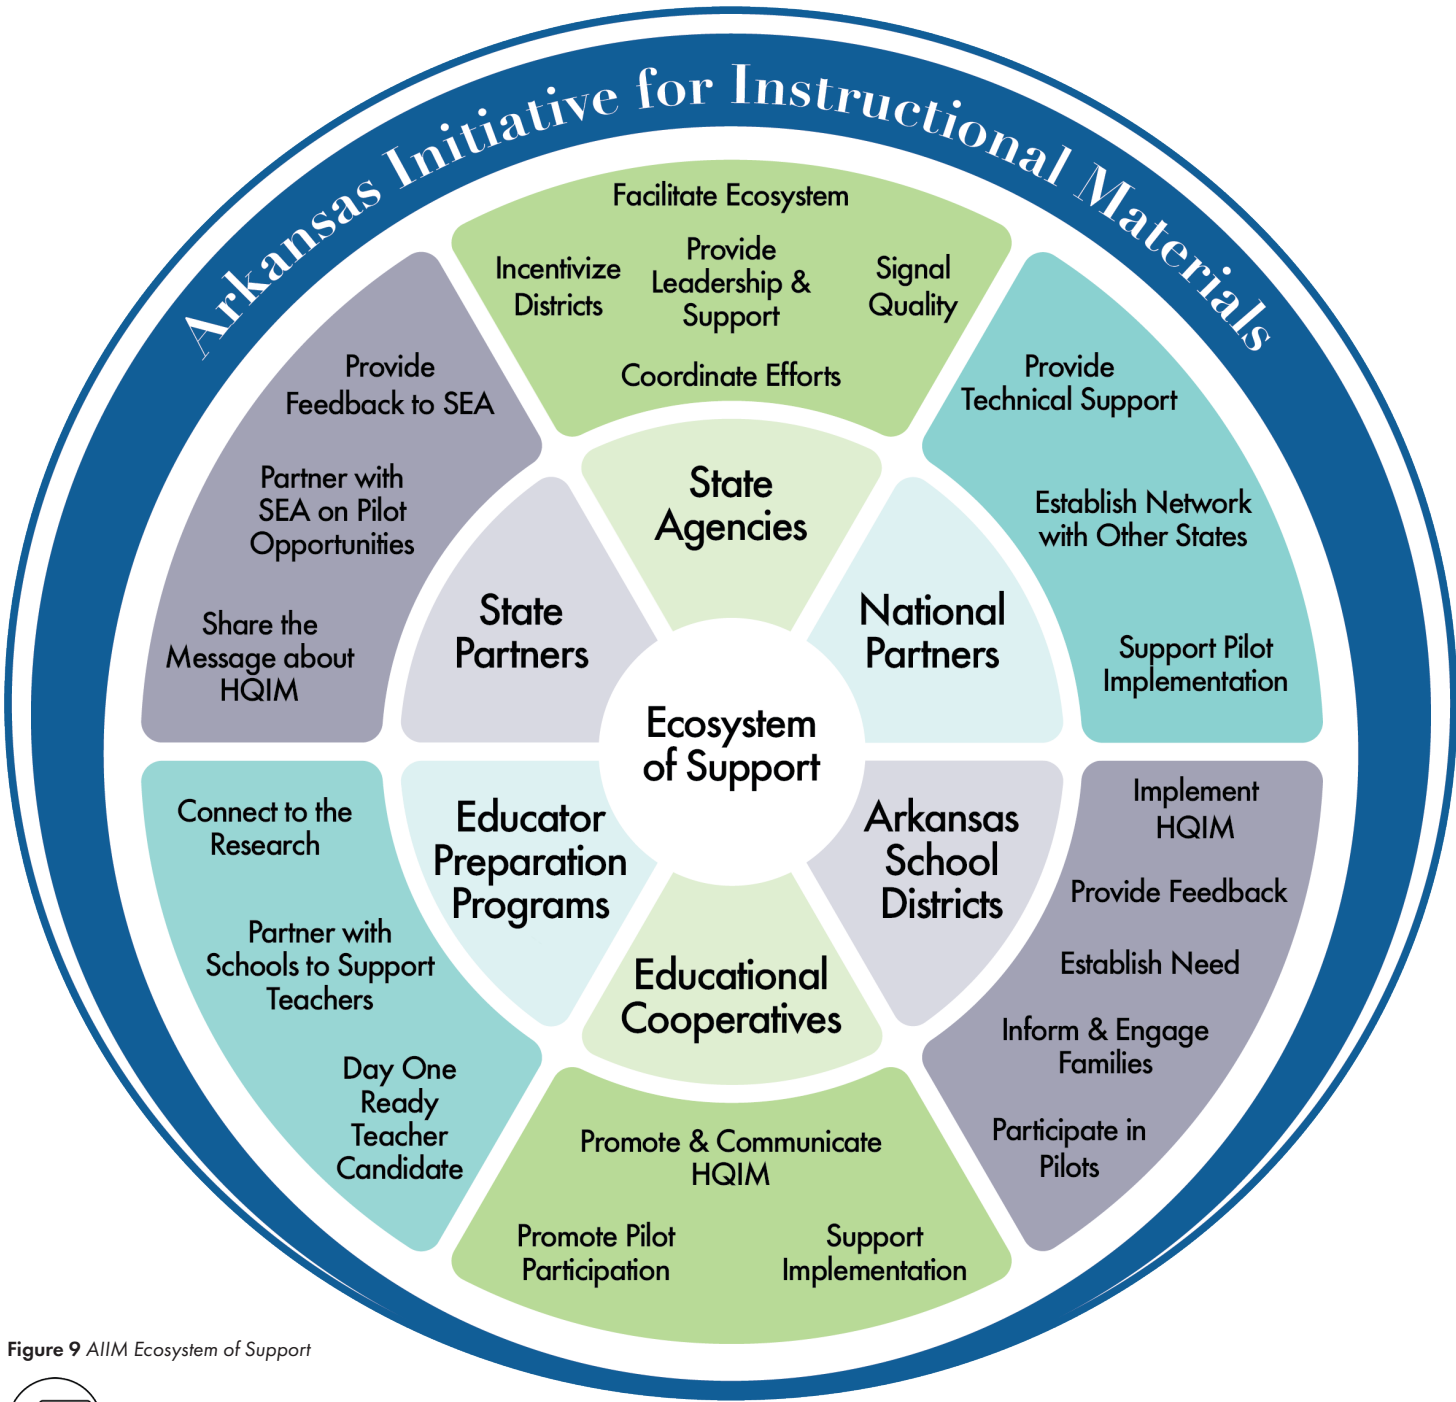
Arkansas Initiative for Instructional Materials

Facilitate Ecosystem

Incentivize Districts

Provide Leadership & Support

Signal Quality

Coordinate Efforts

State Agencies

Provide Technical Support

Establish Network with Other States

Support Pilot Implementation

National Partners

Provide Feedback to SEA

Partner with SEA on Pilot Opportunities

Share the Message about HQIM

State Partners

Ecosystem of Support

Connect to the Research

Partner with Schools to Support Teachers

Day One Ready Teacher Candidate

Educator Preparation Programs

Arkansas School Districts

Implement HQIM

Provide Feedback

Establish Need

Inform & Engage Families

Participate in Pilots

Educational Cooperatives

Promote & Communicate HQIM

Promote Pilot Participation

Support Implementation

Figure 9 AIIM Ecosystem of Support